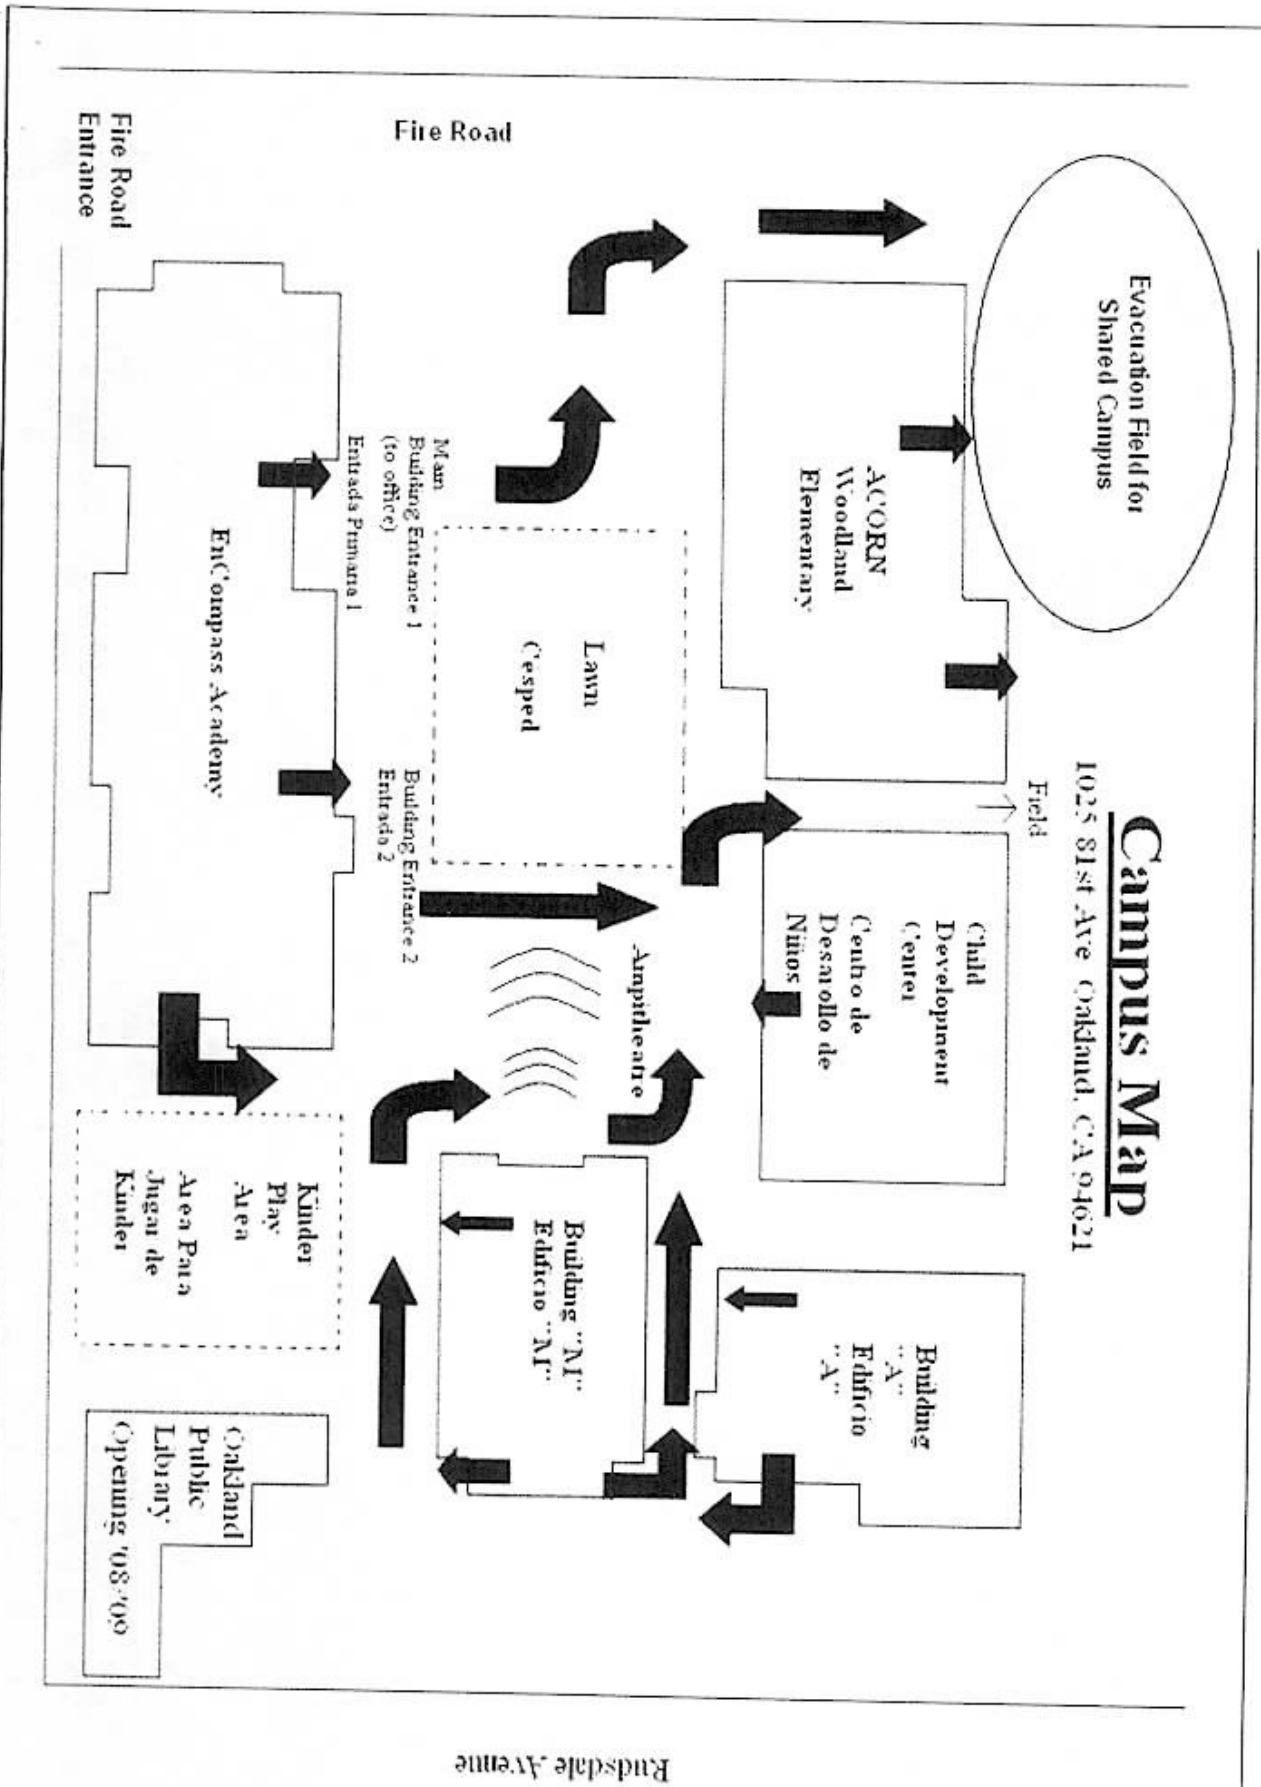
Campus Map
1025 81st Ave Oakland, CA 94621

Evacuation Field for Shared Campus

Fire Road

Fire Road Entrance

ACORN Woodland Elementary

Field

Child Development Center
Centro de Desarollo de Niños

Lawn
Cesped

Main Building Entrance 1 (to office)
Entrada Primaria 1

Building Entrance 2
Entrada 2

EnCompass Academy

Ampitheatre

Building "M"
Edificio "M"

Building "A"
Edificio "A"

Kinder Play Area
Area Para Jugar de Kinder

Oakland Public Library
Opening '08-'09

Rudsdale Avenue